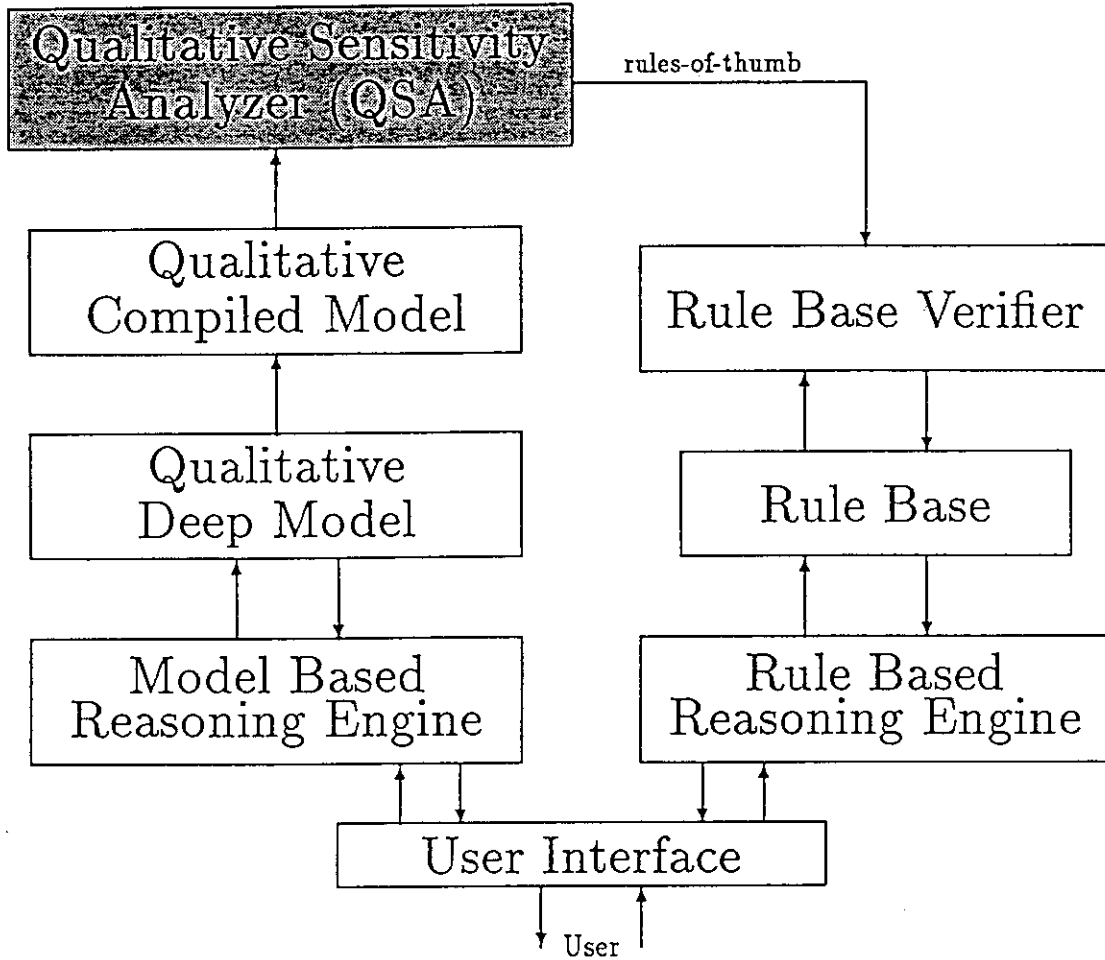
Qualitative Sensitivity Analyzer (QSA)

rules-of-thumb

Qualitative Compiled Model

Rule Base Verifier

Qualitative Deep Model

Rule Base

Model Based Reasoning Engine

Rule Based Reasoning Engine

User Interface

User